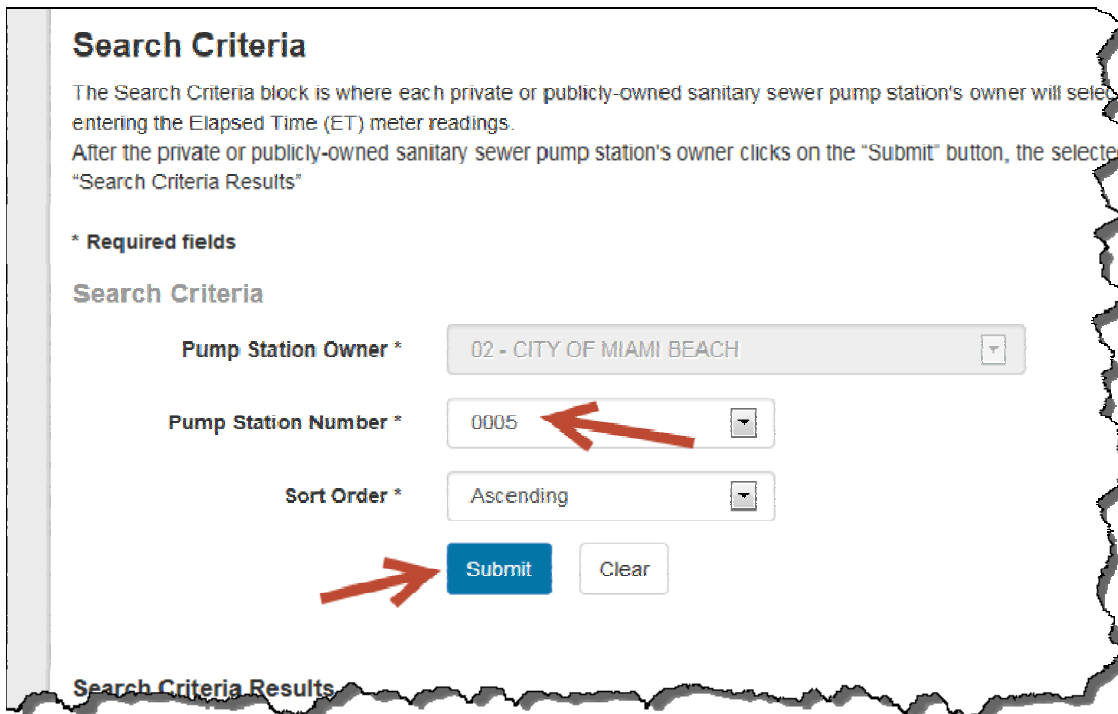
Search Criteria

The Search Criteria block is where each private or publicly-owned sanitary sewer pump station's owner will selec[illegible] entering the Elapsed Time (ET) meter readings.
After the private or publicly-owned sanitary sewer pump station's owner clicks on the "Submit" button, the selecte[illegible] "Search Criteria Results"

* Required fields

Search Criteria

Pump Station Owner * 02 - CITY OF MIAMI BEACH

Pump Station Number * 0005

Sort Order * Ascending

Submit Clear

Search Criteria Results